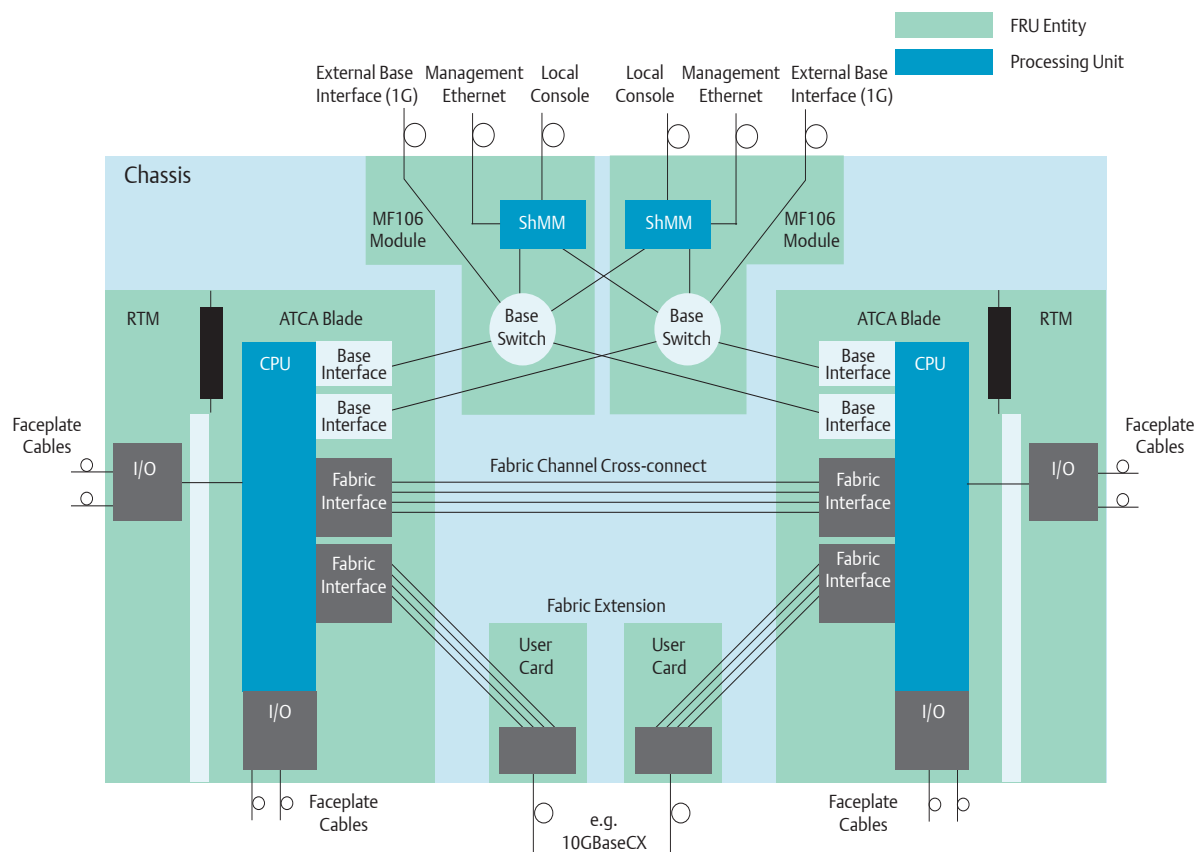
FRU Entity

Processing Unit

External Base Interface (1G)

Management Ethernet

Local Console

Local Console

Management Ethernet

External Base Interface (1G)

Chassis

MF106 Module

ShMM

ShMM

MF106 Module

RTM

ATCA Blade

Base Switch

Base Switch

ATCA Blade

RTM

CPU

Base Interface

Base Interface

Base Interface

Base Interface

CPU

Faceplate Cables

I/O

Fabric Interface

Fabric Channel Cross-connect

Fabric Interface

I/O

Faceplate Cables

Fabric Interface

Fabric Interface

Fabric Extension

User Card

User Card

I/O

I/O

Faceplate Cables

e.g. 10GBaseCX

Faceplate Cables